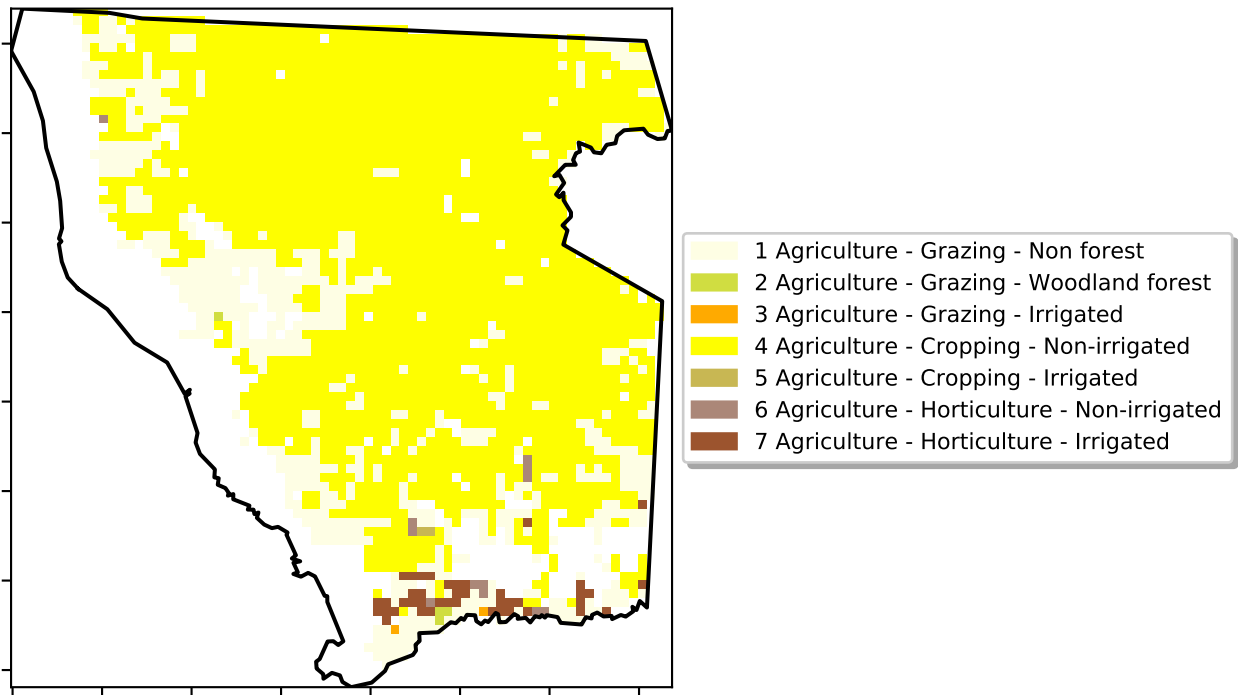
1 Agriculture - Grazing - Non forest
2 Agriculture - Grazing - Woodland forest
3 Agriculture - Grazing - Irrigated
4 Agriculture - Cropping - Non-irrigated
5 Agriculture - Cropping - Irrigated
6 Agriculture - Horticulture - Non-irrigated
7 Agriculture - Horticulture - Irrigated